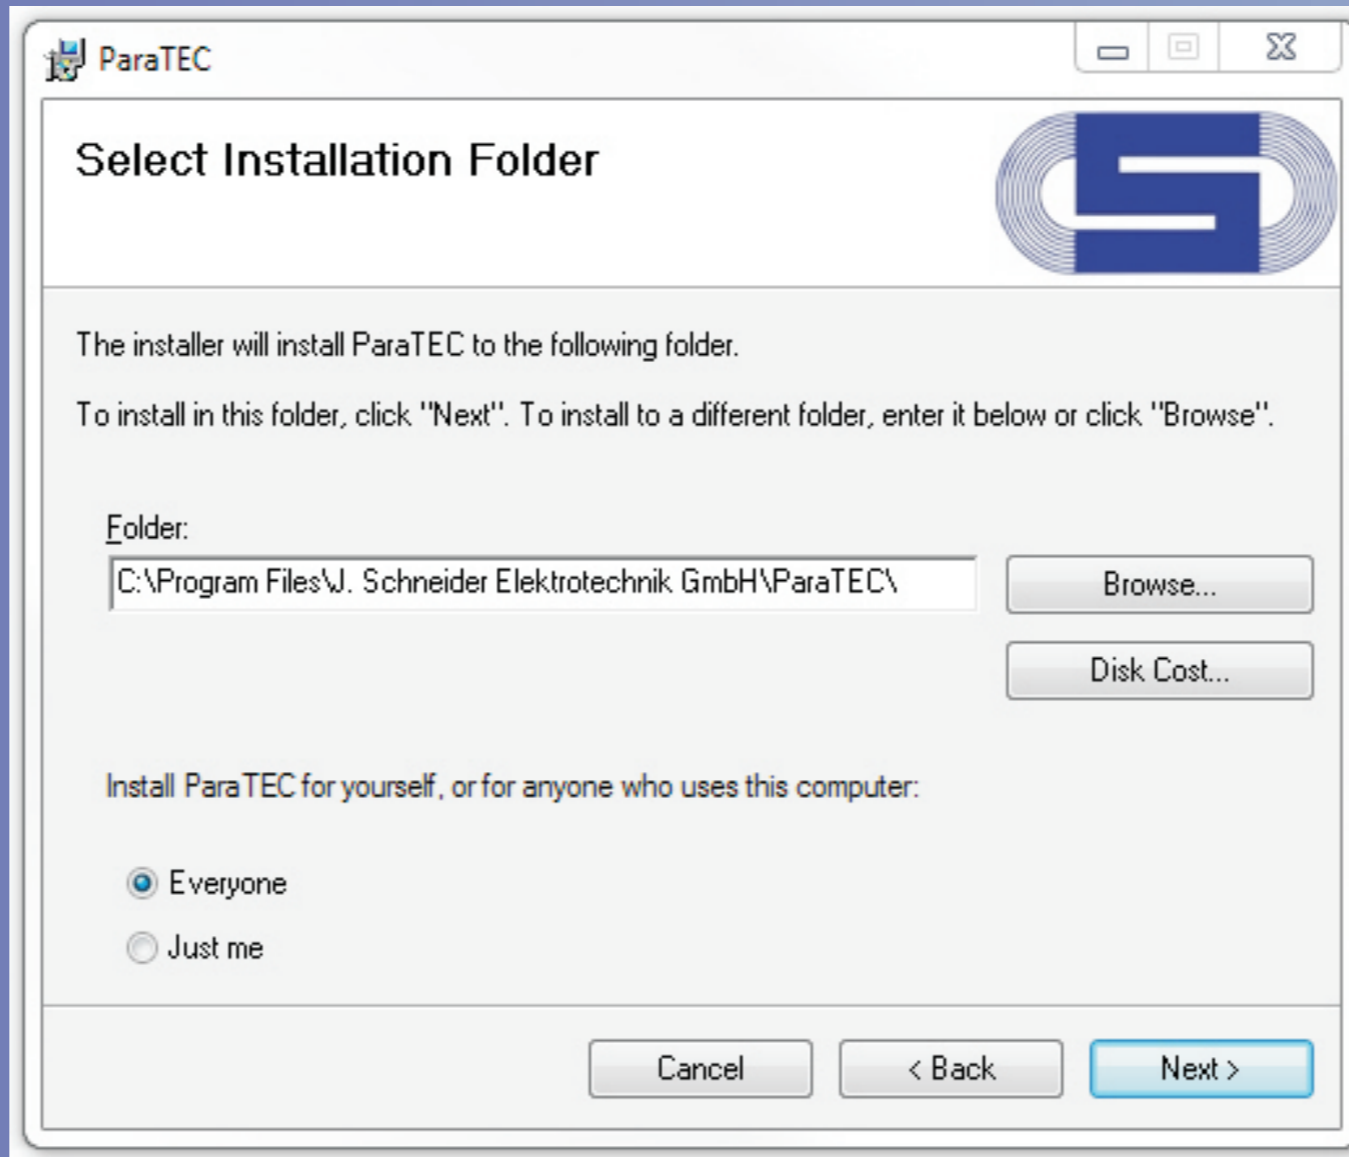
ParaTEC

Select Installation Folder

The installer will install ParaTEC to the following folder.

To install in this folder, click "Next". To install to a different folder, enter it below or click "Browse".

Folder:

C:\Program Files\J. Schneider Elektrotechnik GmbH\ParaTEC\

Browse...

Disk Cost...

Install ParaTEC for yourself, or for anyone who uses this computer:

Everyone

Just me

Cancel

< Back

Next >